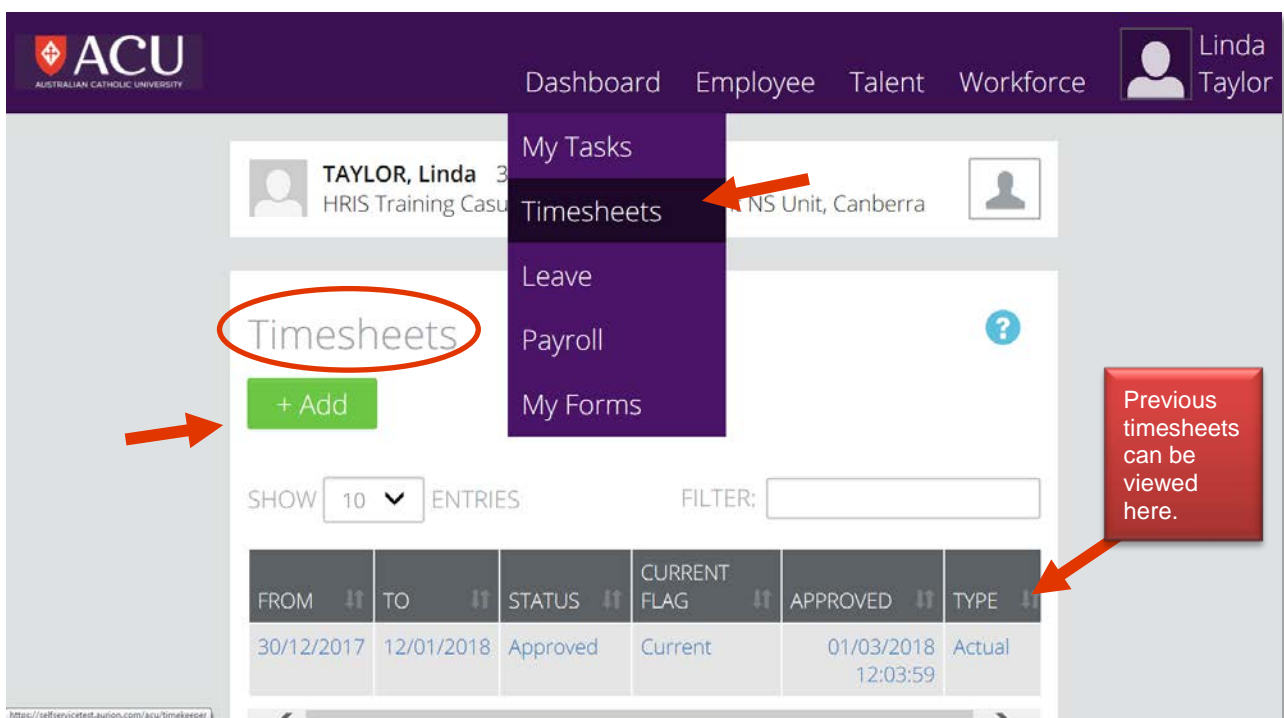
ACU
AUSTRALIAN CATHOLIC UNIVERSITY

Dashboard Employee Talent Workforce

Linda Taylor

My Tasks
Timesheets
Leave
Payroll
My Forms

TAYLOR, Linda 3
HRIS Training Casu NS Unit, Canberra

Timesheets

?

+ Add

Previous timesheets can be viewed here.

SHOW 10 ENTRIES FILTER:

| FROM | TO | STATUS | CURRENT FLAG | APPROVED | TYPE |
|---|---|---|---|---|---|
| 30/12/2017 | 12/01/2018 | Approved | Current | 01/03/2018 12:03:59 | Actual |

https://selfservicetest.aurion.com/acu/timekeeper